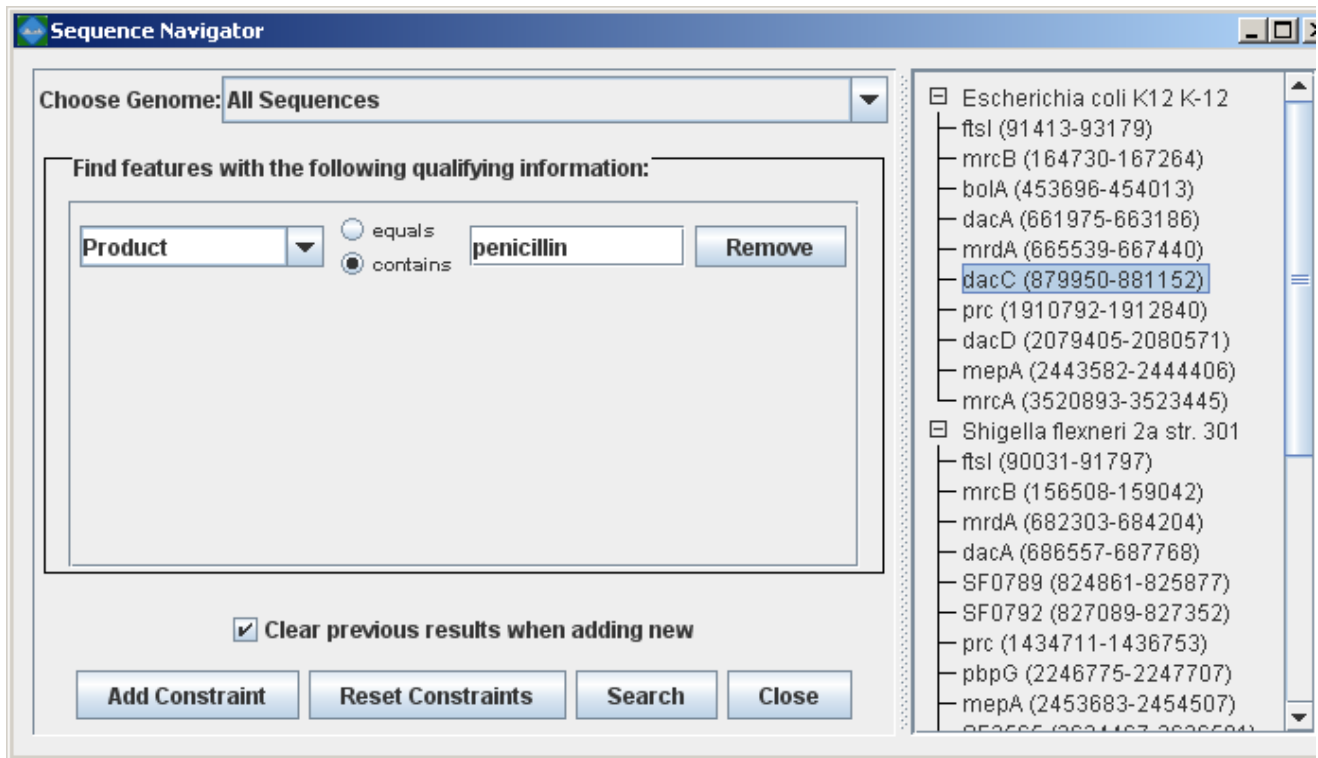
Sequence Navigator

Choose Genome: All Sequences

Find features with the following qualifying information:

Product
equals
contains
penicillin
Remove

Clear previous results when adding new

Add Constraint
Reset Constraints
Search
Close

Escherichia coli K12 K-12
ftsI (91413-93179)
mrcB (164730-167264)
bolA (453696-454013)
dacA (661975-663186)
mrdA (665539-667440)
dacC (879950-881152)
prc (1910792-1912840)
dacD (2079405-2080571)
mepA (2443582-2444406)
mrcA (3520893-3523445)
Shigella flexneri 2a str. 301
ftsI (90031-91797)
mrcB (156508-159042)
mrdA (682303-684204)
dacA (686557-687768)
SF0789 (824861-825877)
SF0792 (827089-827352)
prc (1434711-1436753)
pbpG (2246775-2247707)
mepA (2453683-2454507)
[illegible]